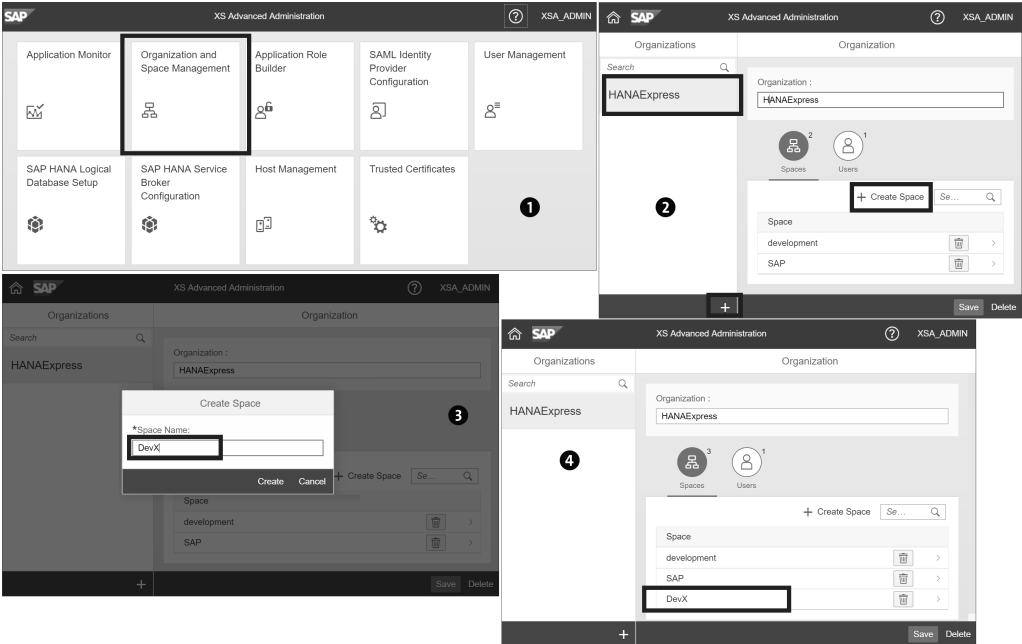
SAP XS Advanced Administration ? XSA_ADMIN

Application Monitor
Organization and Space Management
Application Role Builder
SAML Identity Provider Configuration
User Management
SAP HANA Logical Database Setup
SAP HANA Service Broker Configuration
Host Management
Trusted Certificates

1

SAP XS Advanced Administration ? XSA_ADMIN

Organizations
Organization
Search
HANAExpress
Organization :
HANAExpress
2 Spaces
1 Users

2

+ Create Space Se...
Space
development
SAP
+
Save Delete

SAP XS Advanced Administration ? XSA_ADMIN

Organizations
Organization
Search
HANAExpress
Organization :
HANAExpress
Create Space
*Space Name:
DevX
Create Cancel

3

+ Create Space Se...
Space
development
SAP
+
Save Delete

SAP XS Advanced Administration ? XSA_ADMIN

Organizations
Organization
Search
HANAExpress
Organization :
HANAExpress

4

3 Spaces
1 Users
+ Create Space Se...
Space
development
SAP
DevX
+
Save Delete